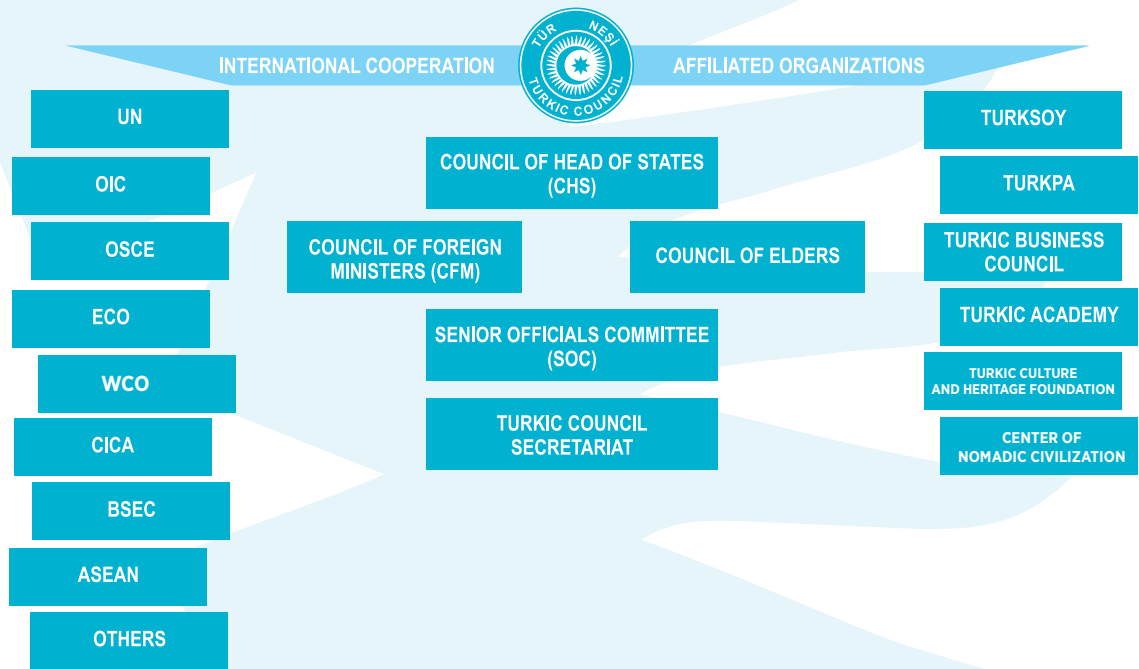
INTERNATIONAL COOPERATION

TÜRK KENEŞİ
TURKIC COUNCIL

AFFILIATED ORGANIZATIONS

UN

OIC

OSCE

ECO

WCO

CICA

BSEC

ASEAN

OTHERS

COUNCIL OF HEAD OF STATES (CHS)

COUNCIL OF FOREIGN MINISTERS (CFM)

COUNCIL OF ELDERS

SENIOR OFFICIALS COMMITTEE (SOC)

TURKIC COUNCIL SECRETARIAT

TURKSOY

TURKPA

TURKIC BUSINESS COUNCIL

TURKIC ACADEMY

TURKIC CULTURE AND HERITAGE FOUNDATION

CENTER OF NOMADIC CIVILIZATION